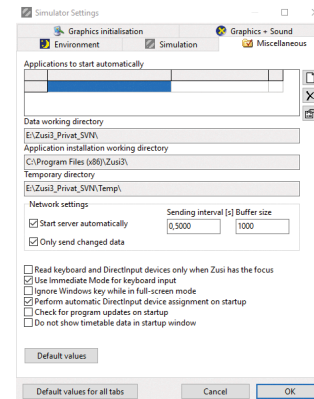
Simulator Settings

Graphics initialisation
Graphics + Sound
Environment
Simulation
Miscellaneous

Applications to start automatically

Data working directory
E:\Zusi3_Privat_SVN\
Application installation working directory
C:\Program Files (x86)\Zusi3\
Temporary directory
E:\Zusi3_Privat_SVN\Temp\

Network settings
Start server automatically
Only send changed data
Sending interval [s] Buffer size
0,5000
1000

Read keyboard and DirectInput devices only when Zusi has the focus
Use Immediate Mode for keyboard input
Ignore Windows key while in full-screen mode
Perform automatic DirectInput device assignment on startup
Check for program updates on startup
Do not show timetable data in startup window

Default values

Default values for all tabs
Cancel
OK